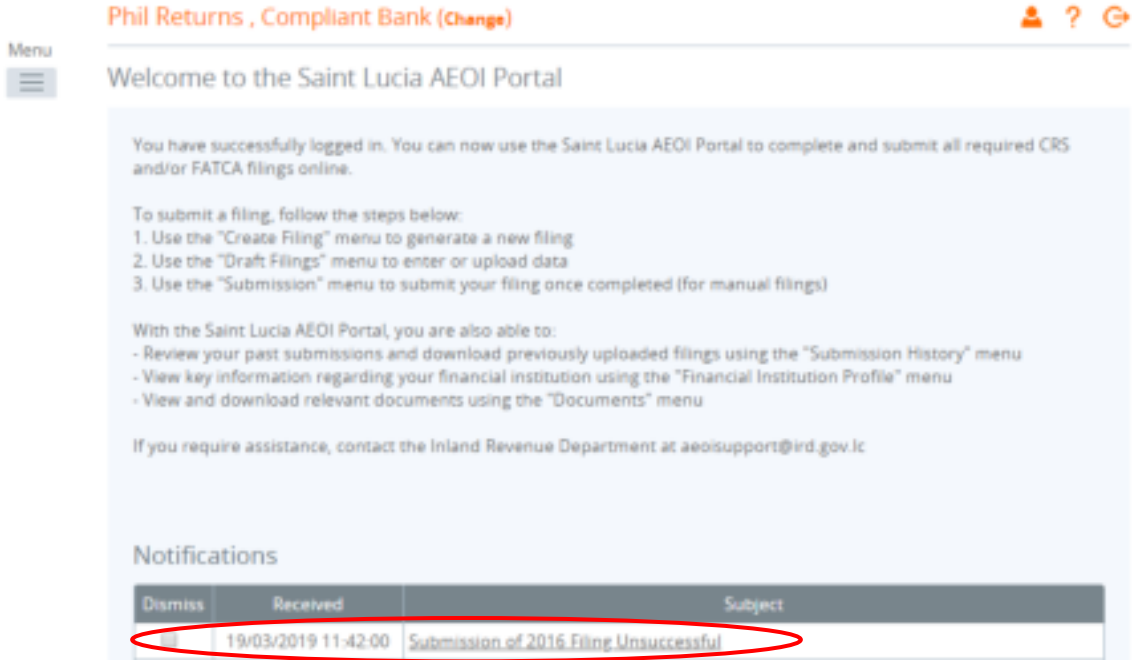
Phil Returns , Compliant Bank (Change)

Menu

Welcome to the Saint Lucia AEOI Portal

You have successfully logged in. You can now use the Saint Lucia AEOI Portal to complete and submit all required CRS and/or FATCA filings online.

To submit a filing, follow the steps below:
1. Use the "Create Filing" menu to generate a new filing
2. Use the "Draft Filings" menu to enter or upload data
3. Use the "Submission" menu to submit your filing once completed (for manual filings)

With the Saint Lucia AEOI Portal, you are also able to:
- Review your past submissions and download previously uploaded filings using the "Submission History" menu
- View key information regarding your financial institution using the "Financial Institution Profile" menu
- View and download relevant documents using the "Documents" menu

If you require assistance, contact the Inland Revenue Department at aeoisupport@ird.gov.lc

Notifications

| Dismiss | Received | Subject |
|---|---|---|
|  | 19/03/2019 11:42:00 | Submission of 2016 Filing Unsuccessful |